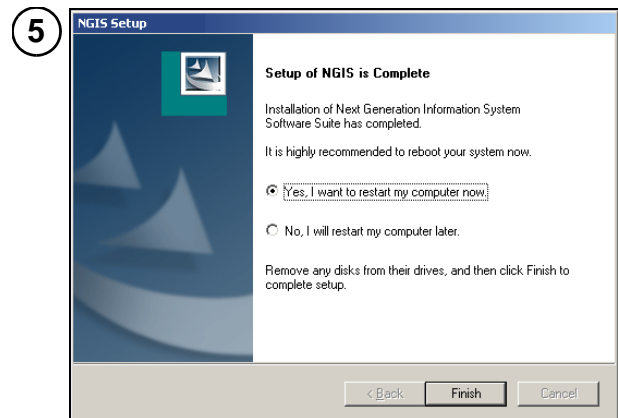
5

NGIS Setup

Setup of NGIS is Complete

Installation of Next Generation Information System Software Suite has completed.

It is highly recommended to reboot your system now.

Yes, I want to restart my computer now.

No, I will restart my computer later.

Remove any disks from their drives, and then click Finish to complete setup.

< Back

Finish

Cancel